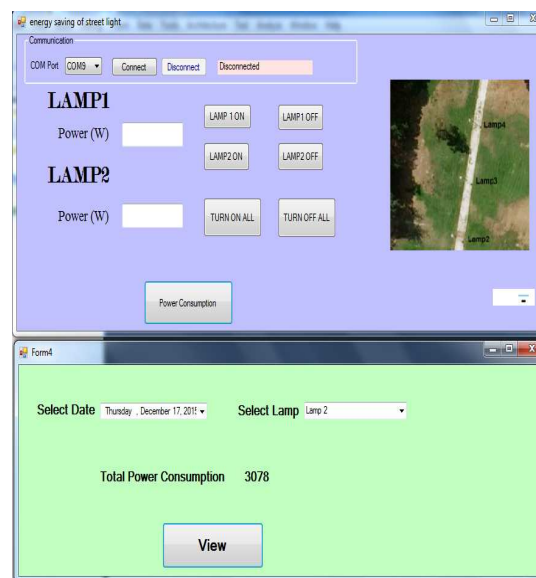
energy saving of street light

Communication

COM Port COM9 Connect Disconnect Disconnected

LAMP1

Power (W)

LAMP 1 ON LAMP1 OFF

LAMP2 ON LAMP2 OFF

LAMP2

Power (W)

TURN ON ALL TURN OFF ALL

Lamp4

Lamp3

Lamp2

Power Consumption

Form4

Select Date Thursday , December 17, 2015

Select Lamp Lamp 2

Total Power Consumption 3078

View